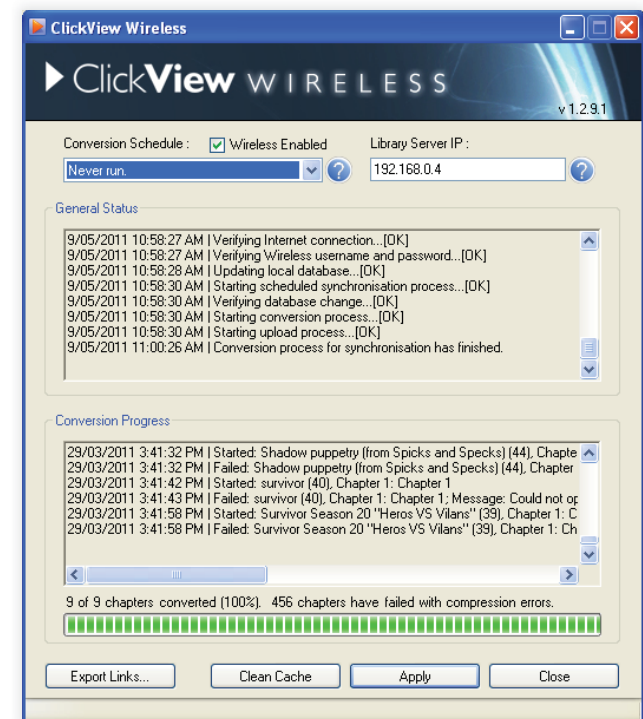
ClickView Wireless

ClickView WIRELESS

v 1.2.9.1

Conversion Schedule : Wireless Enabled

Never run.

Library Server IP :

192.168.0.4

General Status

9/05/2011 10:58:27 AM | Verifying Internet connection...[OK]
9/05/2011 10:58:27 AM | Verifying Wireless username and password...[OK]
9/05/2011 10:58:28 AM | Updating local database...[OK]
9/05/2011 10:58:30 AM | Starting scheduled synchronisation process...[OK]
9/05/2011 10:58:30 AM | Verifying database change...[OK]
9/05/2011 10:58:30 AM | Starting conversion process...[OK]
9/05/2011 10:58:30 AM | Starting upload process...[OK]
9/05/2011 11:00:26 AM | Conversion process for synchronisation has finished.

Conversion Progress

29/03/2011 3:41:32 PM | Started: Shadow puppetry (from Spicks and Specks) (44), Chapte
29/03/2011 3:41:32 PM | Failed: Shadow puppetry (from Spicks and Specks) (44), Chapter
29/03/2011 3:41:42 PM | Started: survivor (40), Chapter 1: Chapter 1
29/03/2011 3:41:43 PM | Failed: survivor (40), Chapter 1: Chapter 1; Message: Could not op
29/03/2011 3:41:58 PM | Started: Survivor Season 20 "Heros VS Vilans" (39), Chapter 1: C
29/03/2011 3:41:58 PM | Failed: Survivor Season 20 "Heros VS Vilans" (39), Chapter 1: Ch

9 of 9 chapters converted (100%). 456 chapters have failed with compression errors.

Export Links... Clean Cache Apply Close